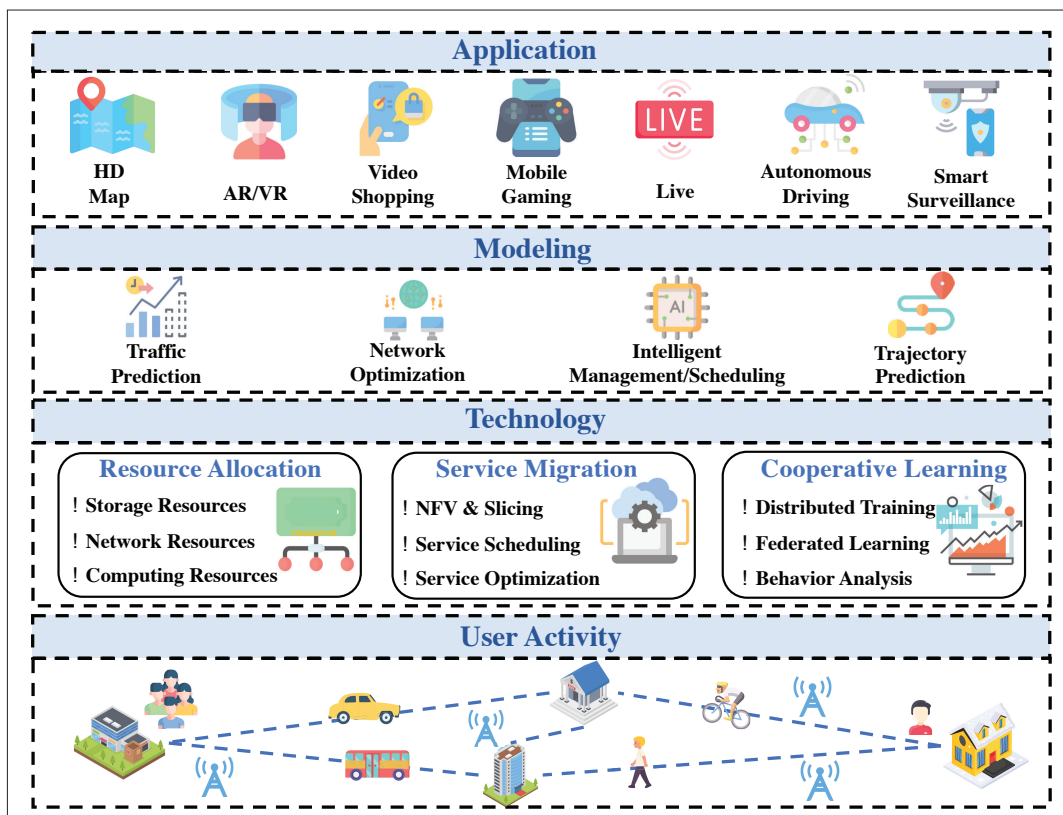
Application

HD Map

AR/VR

Video Shopping

Mobile Gaming

LIVE

Live

Autonomous Driving

Smart Surveillance

Modeling

Traffic Prediction

Network Optimization

AI

Intelligent Management/Scheduling

Trajectory Prediction

Technology

Resource Allocation

! Storage Resources

! Network Resources

! Computing Resources

Service Migration

! NFV & Slicing

! Service Scheduling

! Service Optimization

Cooperative Learning

! Distributed Training

! Federated Learning

! Behavior Analysis

User Activity